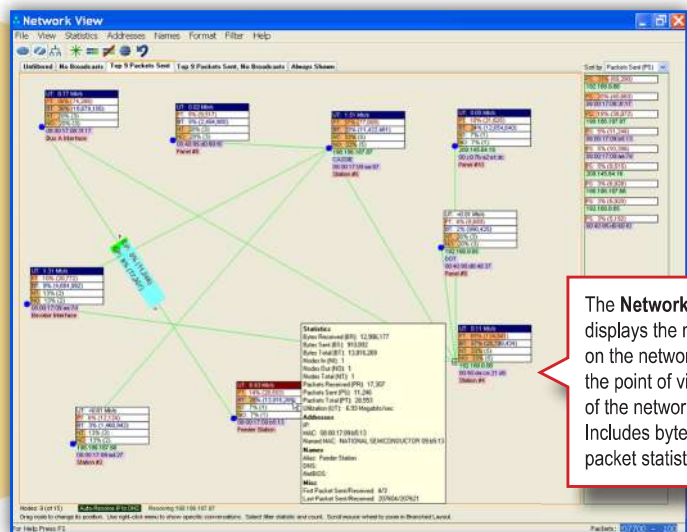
Network View

File View Statistics Addresses Names Format Filter Help

Unfiltered | No Broadcasts | Top 5 Packets Sent | Top 5 Packets Sent, No Broadcasts | Always Shown

Sort by: Packets Sent (PS)

Statistics
Bytes Received (BR): 12,506,177
Bytes Sent (BS): 913,092
Bytes Total (BT): 13,816,269
Nodes In (NI): 1
Nodes Out (NO): 1
Nodes Total (NT): 1
Packets Received (PR): 17,307
Packets Sent (PS): 11,246
Packets Total (PT): 28,553
Utilization (UT): 6.33 Megabits/sec
Addresses
IP:
MAC: 08:00:17:09:65:13
Named MAC: NATIONAL SEMICONDUCTOR 09:65:13
Names
Alias: Feeder Station
DNS:
NetBIOS:
Misc
First Packet Sent/Received: 8/2
Last Packet Sent/Received: 20/604/207621

Bus A Interface
Panel #5
CASDNE
Station #1
Panel #10
Panel #9
Elevator Interface
Feeder Station
Station #2
Station #4

Nodes: 8 (of 15) | Auto-Resolve IP to DNS | Resolving 192.168.107.87
Drag node to change its position. Use right-click menu to show specific conversations. Select filter statistic and count. Scroll mouse wheel to zoom in Branched Layout.
For Help Press F1
Packets: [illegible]

The Network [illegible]
displays the n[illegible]
on the networ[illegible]
the point of vi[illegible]
of the networ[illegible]
Includes byte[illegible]
packet statist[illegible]